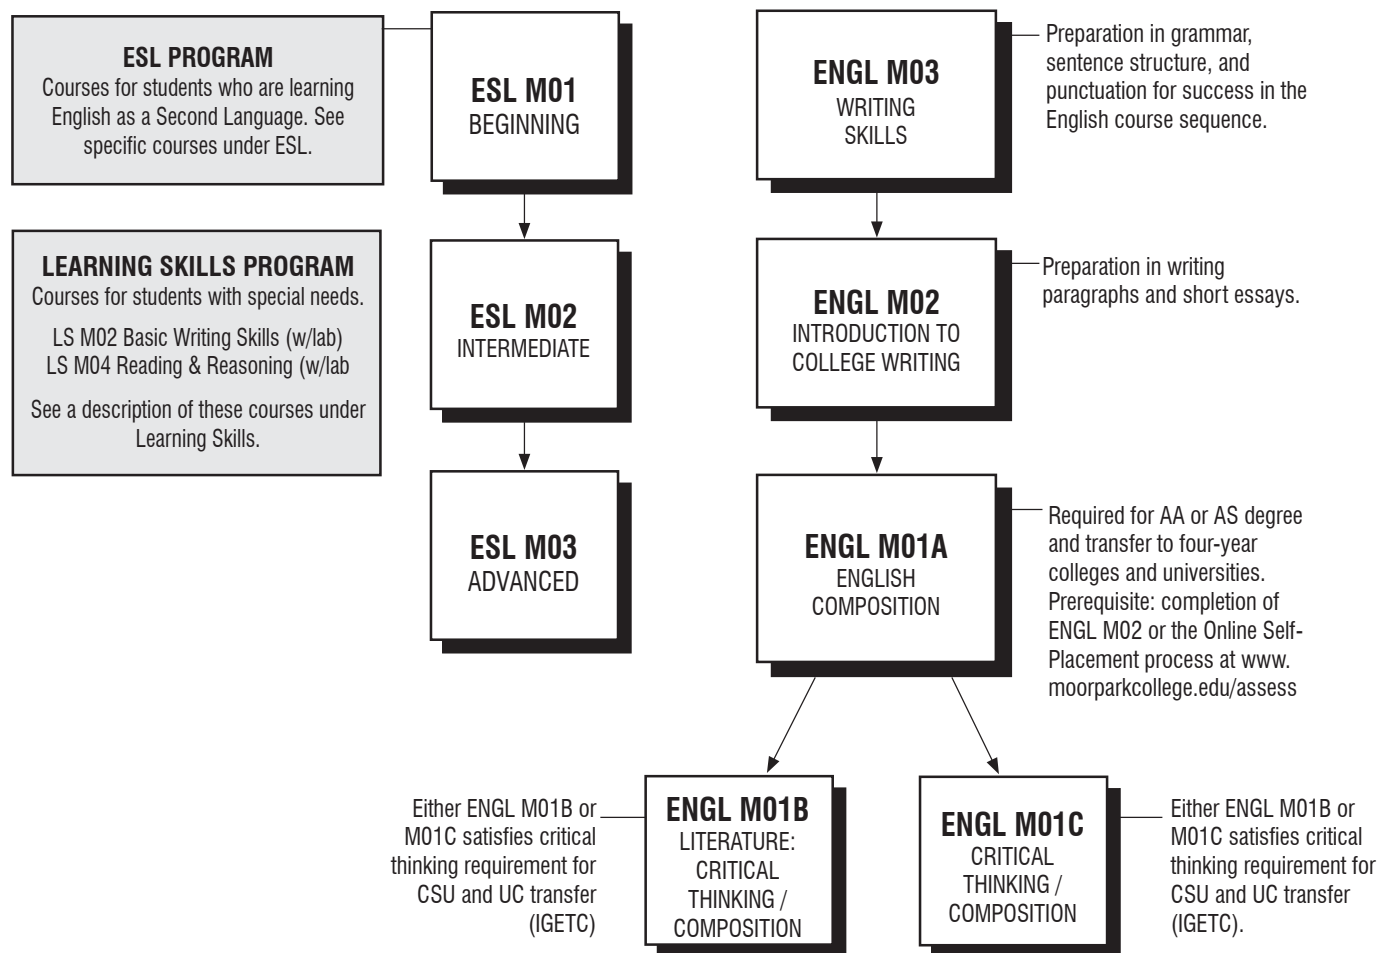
ESL PROGRAM
Courses for students who are learning English as a Second Language. See specific courses under ESL.

LEARNING SKILLS PROGRAM
Courses for students with special needs.

LS M02 Basic Writing Skills (w/lab)
LS M04 Reading & Reasoning (w/lab

See a description of these courses under Learning Skills.

ESL M01
BEGINNING

ESL M02
INTERMEDIATE

ESL M03
ADVANCED

ENGL M03
WRITING SKILLS

Preparation in grammar, sentence structure, and punctuation for success in the English course sequence.

ENGL M02
INTRODUCTION TO COLLEGE WRITING

Preparation in writing paragraphs and short essays.

ENGL M01A
ENGLISH COMPOSITION

Required for AA or AS degree and transfer to four-year colleges and universities. Prerequisite: completion of ENGL M02 or the Online Self-Placement process at www.moorparkcollege.edu/assess

Either ENGL M01B or M01C satisfies critical thinking requirement for CSU and UC transfer (IGETC)

ENGL M01B
LITERATURE: CRITICAL THINKING / COMPOSITION

ENGL M01C
CRITICAL THINKING / COMPOSITION

Either ENGL M01B or M01C satisfies critical thinking requirement for CSU and UC transfer (IGETC).